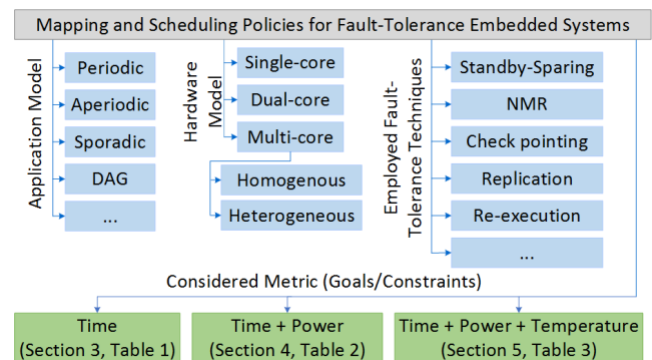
Mapping and Scheduling Policies for Fault-Tolerance Embedded Systems

Application Model

Periodic

Aperiodic

Sporadic

DAG

...

Hardware Model

Single-core

Dual-core

Multi-core

Homogenous

Heterogeneous

Employed Fault-Tolerance Techniques

Standby-Sparing

NMR

Check pointing

Replication

Re-execution

...

Considered Metric (Goals/Constraints)

Time (Section 3, Table 1)

Time + Power (Section 4, Table 2)

Time + Power + Temperature (Section 5, Table 3)